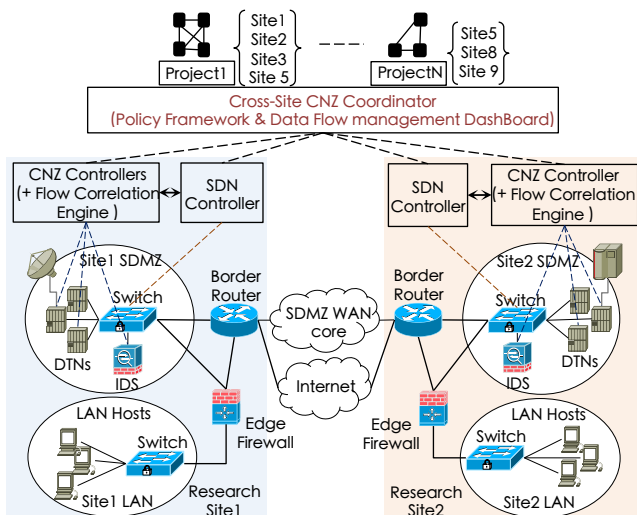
Site1
Site2
Site3
Site 5
Project1
Site5
Site8
Site 9
ProjectN

Cross-Site CNZ Coordinator
(Policy Framework & Data Flow management DashBoard)

CNZ Controllers (+ Flow Correlation Engine )
SDN Controller
SDN Controller
CNZ Controller (+ Flow Correlation Engine )

Site1 SDMZ
Switch
DTNs
IDS
Border Router
SDMZ WAN core
Internet
Border Router
Site2 SDMZ
Switch
DTNs
IDS

LAN Hosts
Switch
Site1 LAN
Edge Firewall
Research Site1
Edge Firewall
Research Site2
LAN Hosts
Switch
Site2 LAN